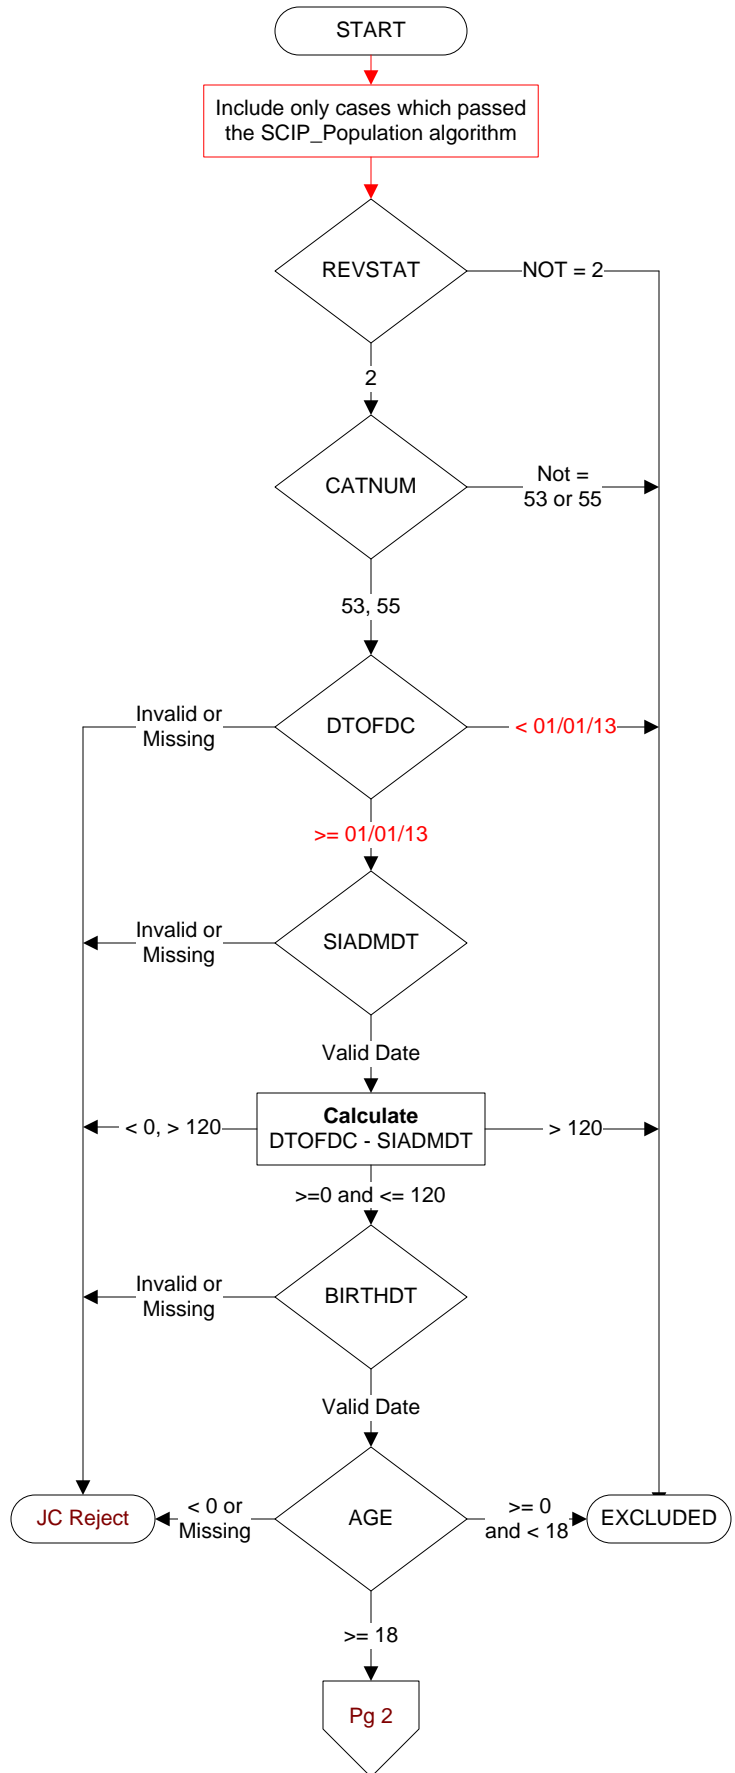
START

Include only cases which passed the SCIP_Population algorithm

REVSTAT

NOT = 2

2

CATNUM

Not = 53 or 55

53, 55

DTOFDC

Invalid or Missing

< 01/01/13

>= 01/01/13

SIADMDT

Invalid or Missing

Valid Date

**Calculate**
DTOFDC - SIADMDT

< 0, > 120

> 120

>=0 and <= 120

BIRTHDT

Invalid or Missing

Valid Date

AGE

JC Reject

< 0 or Missing

>= 0 and < 18

EXCLUDED

>= 18

Pg 2